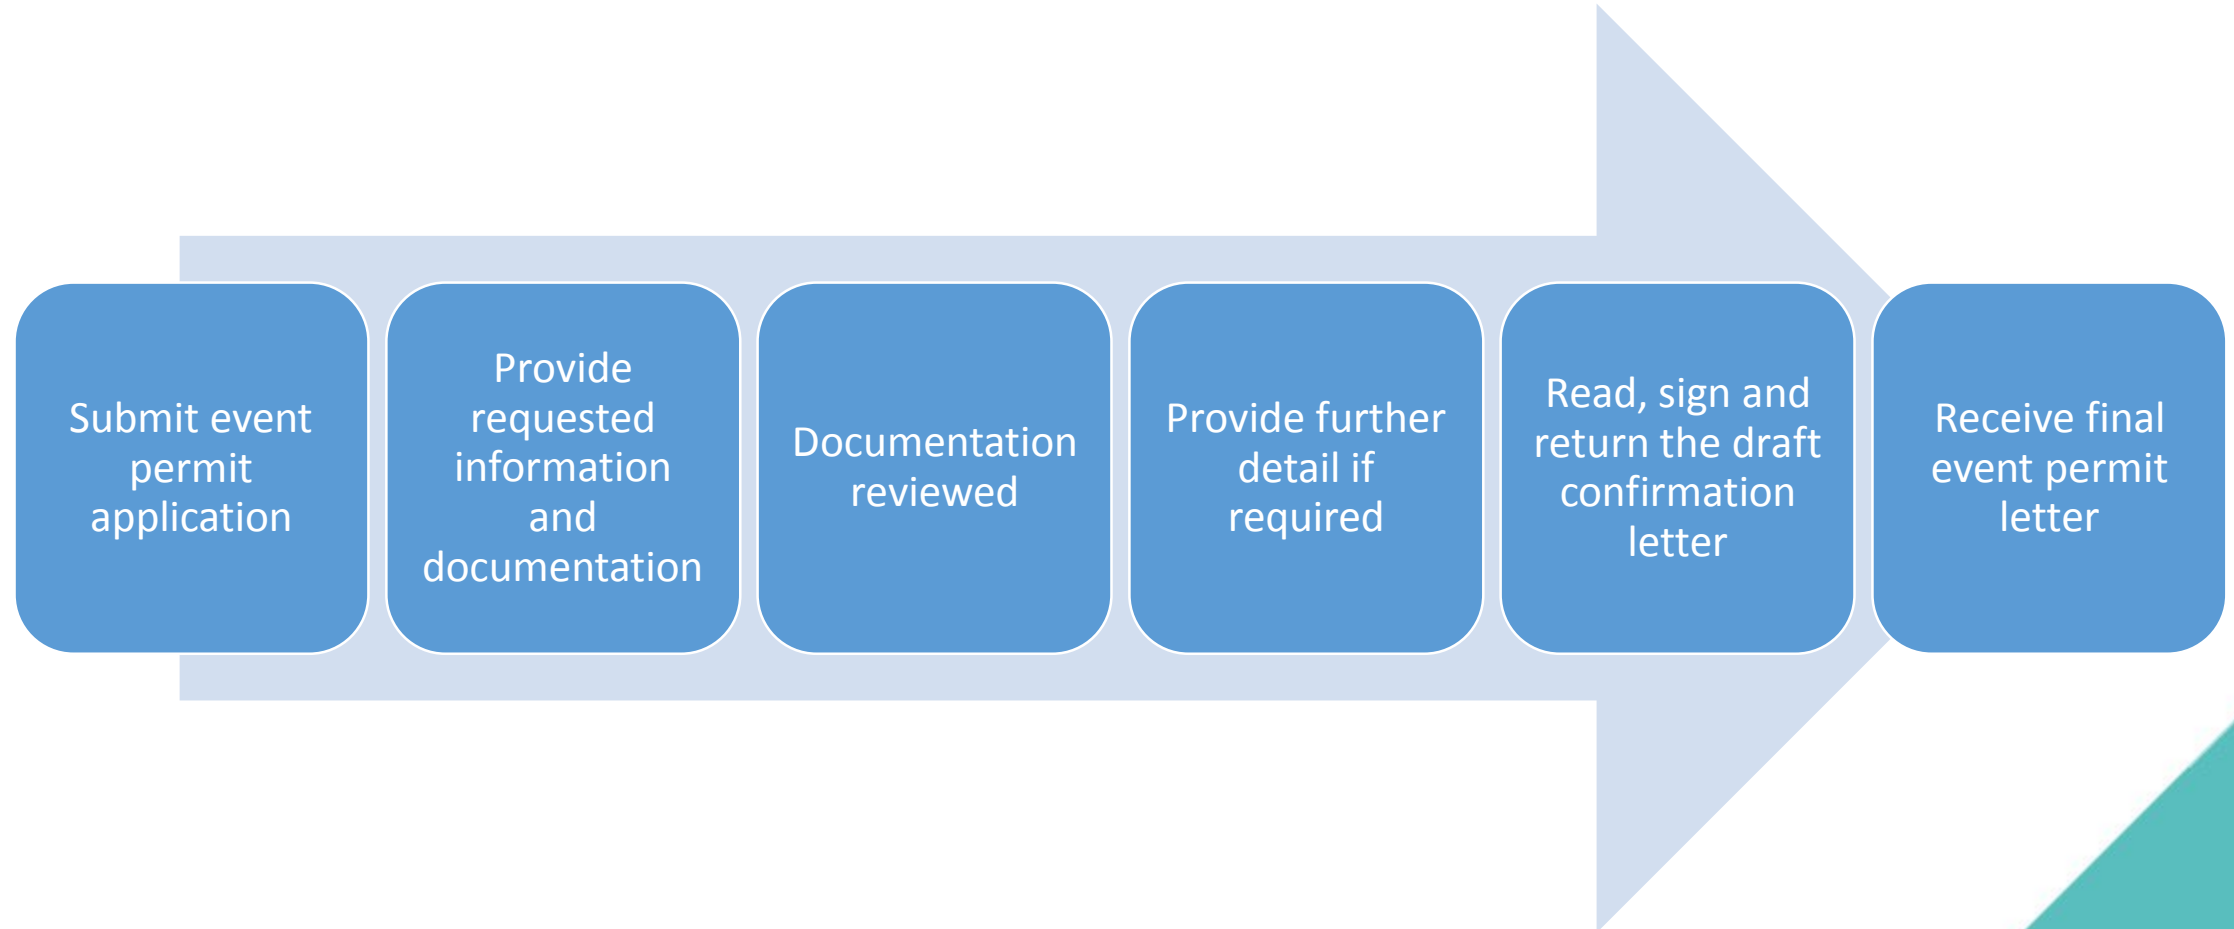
Submit event permit application

Provide requested information and documentation

Documentation reviewed

Provide further detail if required

Read, sign and return the draft confirmation letter

Receive final event permit letter